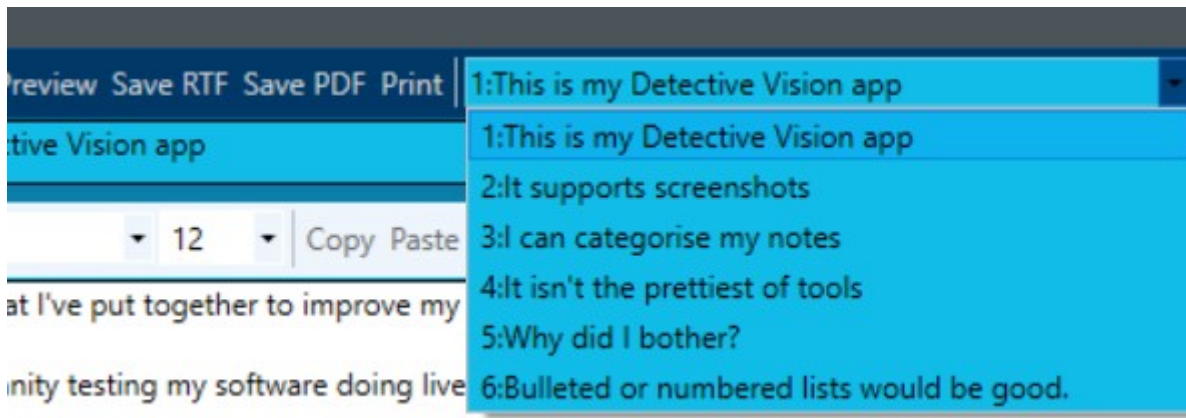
Preview Save RTF Save PDF Print 1:This is my Detective Vision app

tive Vision app

12 Copy Paste

at I've put together to improve my

nity testing my software doing live

1:This is my Detective Vision app
2:It supports screenshots
3:I can categorise my notes
4:It isn't the prettiest of tools
5:Why did I bother?
6:Bulleted or numbered lists would be good.